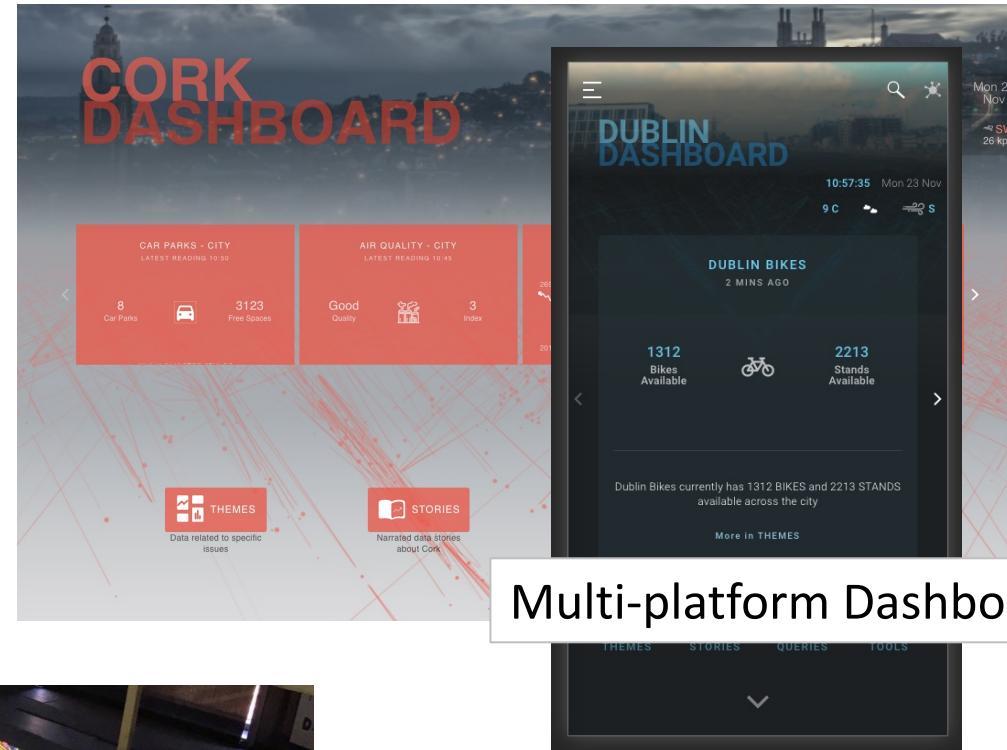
CORK DASHBOARD

CAR PARKS - CITY
LATEST READING 10:50

8
Car Parks

3123
Free Spaces

AIR QUALITY - CITY
LATEST READING 10:45

Good
Quality

3
Index

THEMES
Data related to specific issues

STORIES
Narrated data stories about Cork

Mon 2
Nov
SW
26 kp

DUBLIN DASHBOARD

10:57:35 Mon 23 Nov

9 C S

DUBLIN BIKES
2 MINS AGO

1312
Bikes Available

2213
Stands Available

Dublin Bikes currently has 1312 BIKES and 2213 STANDS available across the city

More in THEMES

Multi-platform Dashbo

THEMES STORIES QUERIES TOOLS